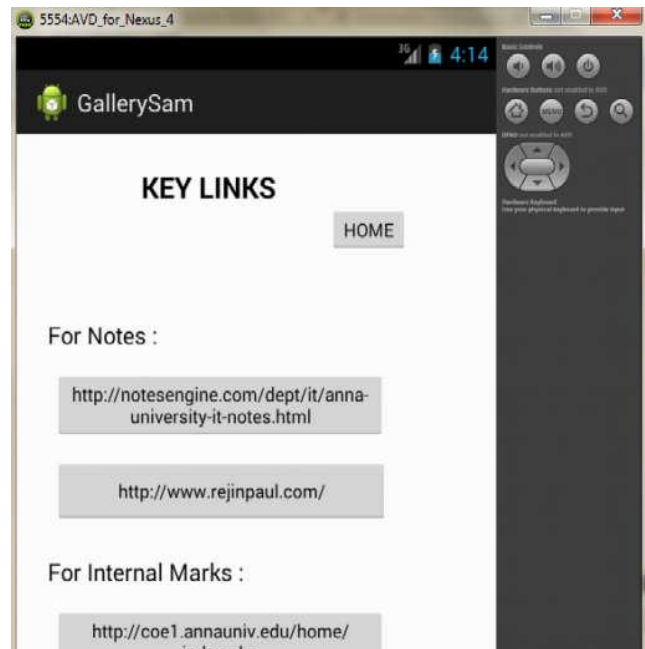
5554:AVD_for_Nexus_4

3G 4:14

GallerySam

Basic Controls

Hardware Buttons not enabled in AVD

MENU

DPAD not enabled in AVD

Hardware Keyboard
Use your physical keyboard to provide input

KEY LINKS

HOME

For Notes :

http://notesengine.com/dept/it/anna-university-it-notes.html

http://www.rejinpaul.com/

For Internal Marks :

http://coe1.annauniv.edu/home/
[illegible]